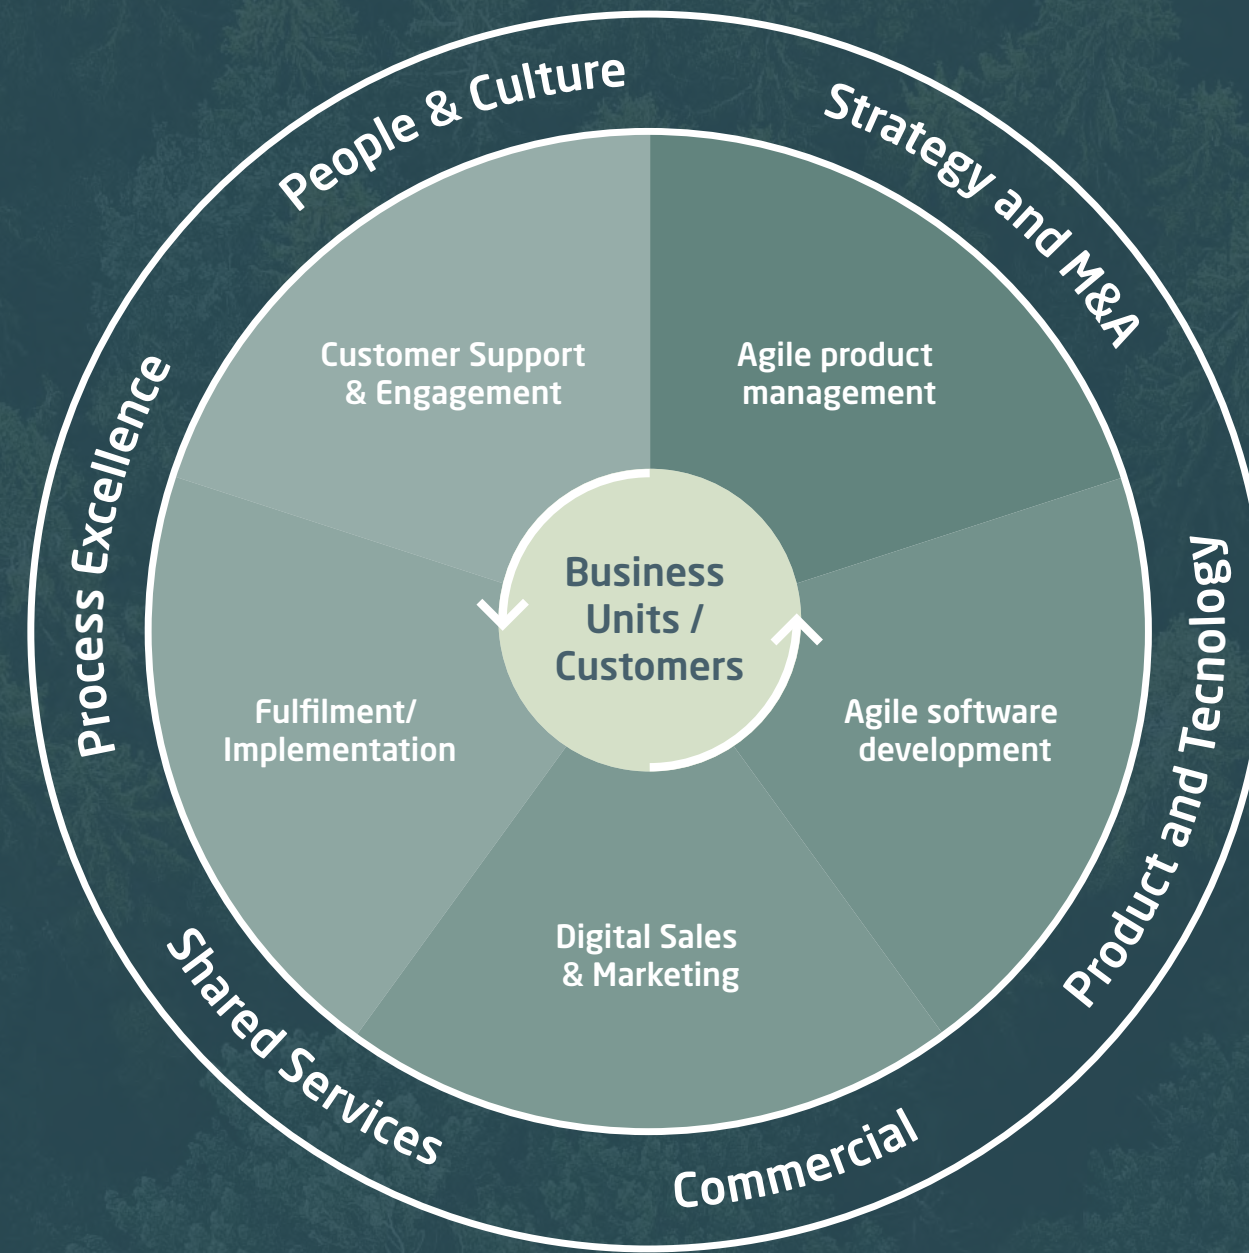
People & Culture

Strategy and M&A

Product and Tecnology

Commercial

Shared Services

Process Excellence

Customer Support & Engagement

Agile product management

Business Units / Customers

Fulfilment/ Implementation

Agile software development

Digital Sales & Marketing